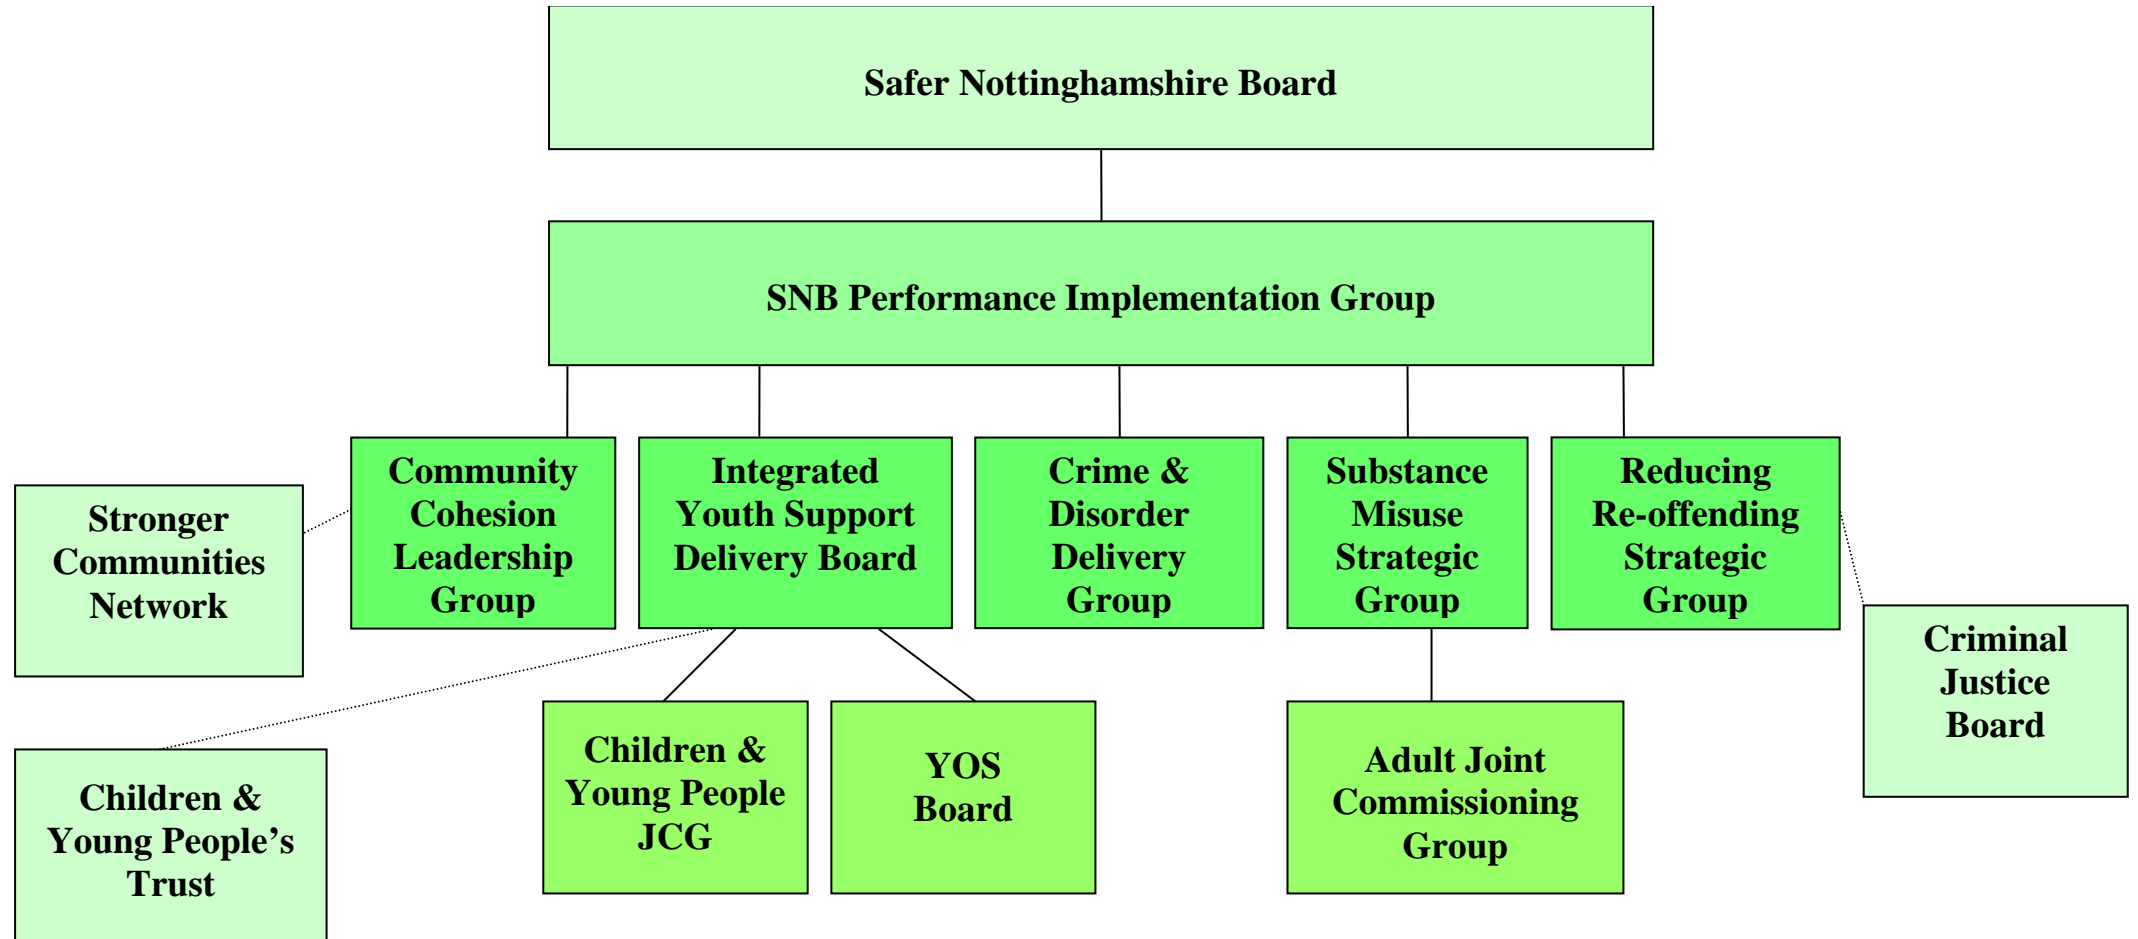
Safer Nottinghamshire Board

SNB Performance Implementation Group

Stronger Communities Network

Community Cohesion Leadership Group

Integrated Youth Support Delivery Board

Crime & Disorder Delivery Group

Substance Misuse Strategic Group

Reducing Re-offending Strategic Group

Criminal Justice Board

Children & Young People's Trust

Children & Young People JCG

YOS Board

Adult Joint Commissioning Group